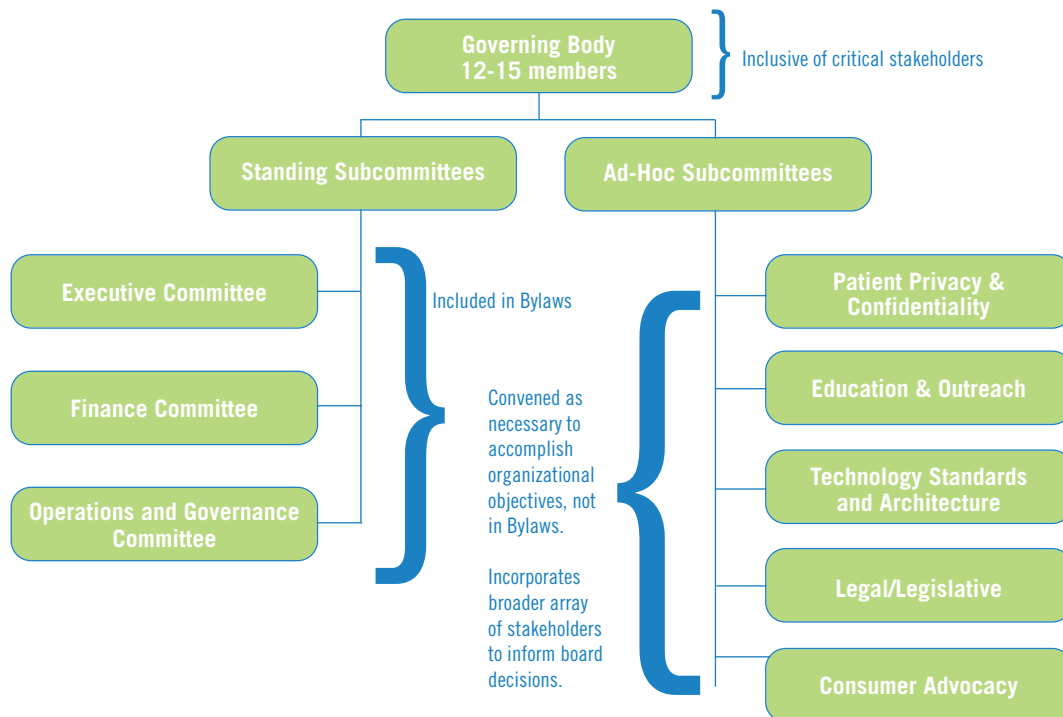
Governing Body
12-15 members

Inclusive of critical stakeholders

Standing Subcommittees

Ad-Hoc Subcommittees

Executive Committee

Finance Committee

Operations and Governance Committee

Included in Bylaws

Convened as necessary to accomplish organizational objectives, not in Bylaws.

Incorporates broader array of stakeholders to inform board decisions.

Patient Privacy & Confidentiality

Education & Outreach

Technology Standards and Architecture

Legal/Legislative

Consumer Advocacy